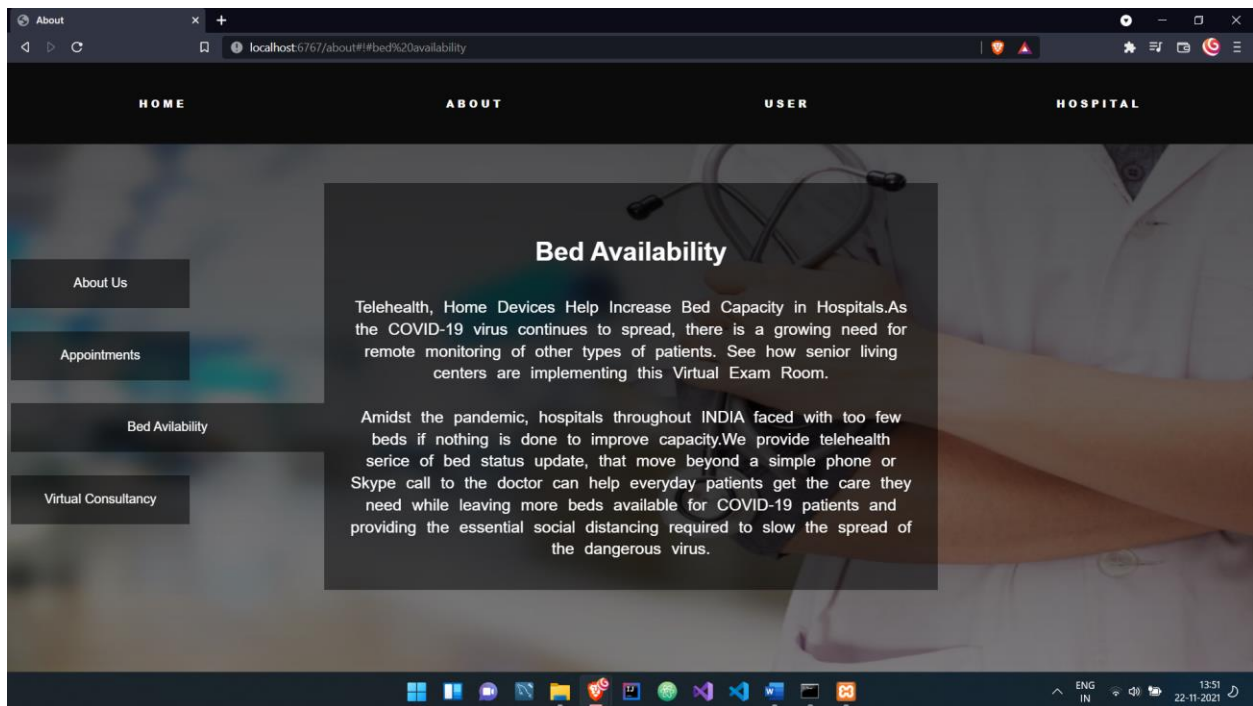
About
localhost:6767/about#!#bed%20availability

HOME
ABOUT
USER
HOSPITAL

About Us
Appointments
Bed Avilability
Virtual Consultancy

Bed Availability

Telehealth, Home Devices Help Increase Bed Capacity in Hospitals.As the COVID-19 virus continues to spread, there is a growing need for remote monitoring of other types of patients. See how senior living centers are implementing this Virtual Exam Room.

Amidst the pandemic, hospitals throughout INDIA faced with too few beds if nothing is done to improve capacity.We provide telehealth serice of bed status update, that move beyond a simple phone or Skype call to the doctor can help everyday patients get the care they need while leaving more beds available for COVID-19 patients and providing the essential social distancing required to slow the spread of the dangerous virus.

ENG
IN
13:51
22-11-2021